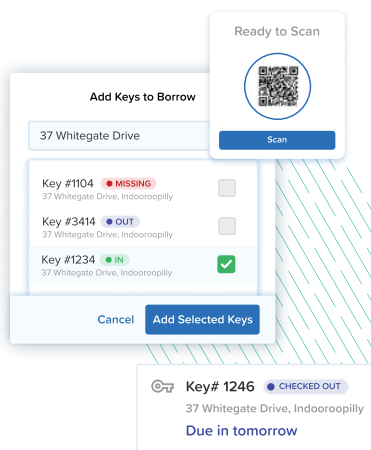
Ready to Scan

Scan

Add Keys to Borrow

37 Whitegate Drive

Key #1104 MISSING
37 Whitegate Drive, Indooroopilly

Key #3414 OUT
37 Whitegate Drive, Indooroopilly

Key #1234 IN
37 Whitegate Drive, Indooroopilly

Cancel

Add Selected Keys

Key# 1246 CHECKED OUT
37 Whitegate Drive, Indooroopilly
Due in tomorrow